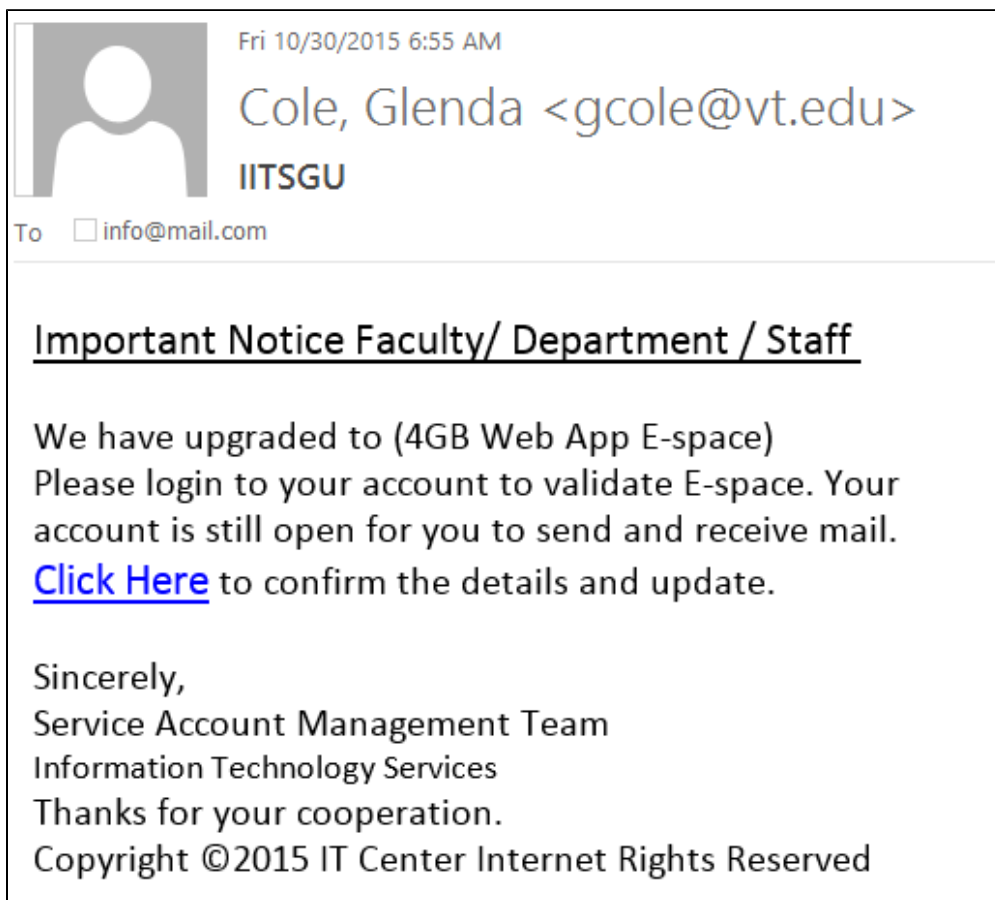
Fri 10/30/2015 6:55 AM

Cole, Glenda <gcole@vt.edu>

IITSGU

To info@mail.com

Important Notice Faculty/ Department / Staff

We have upgraded to (4GB Web App E-space)
Please login to your account to validate E-space. Your account is still open for you to send and receive mail.
Click Here to confirm the details and update.

Sincerely,
Service Account Management Team
Information Technology Services
Thanks for your cooperation.
Copyright ©2015 IT Center Internet Rights Reserved